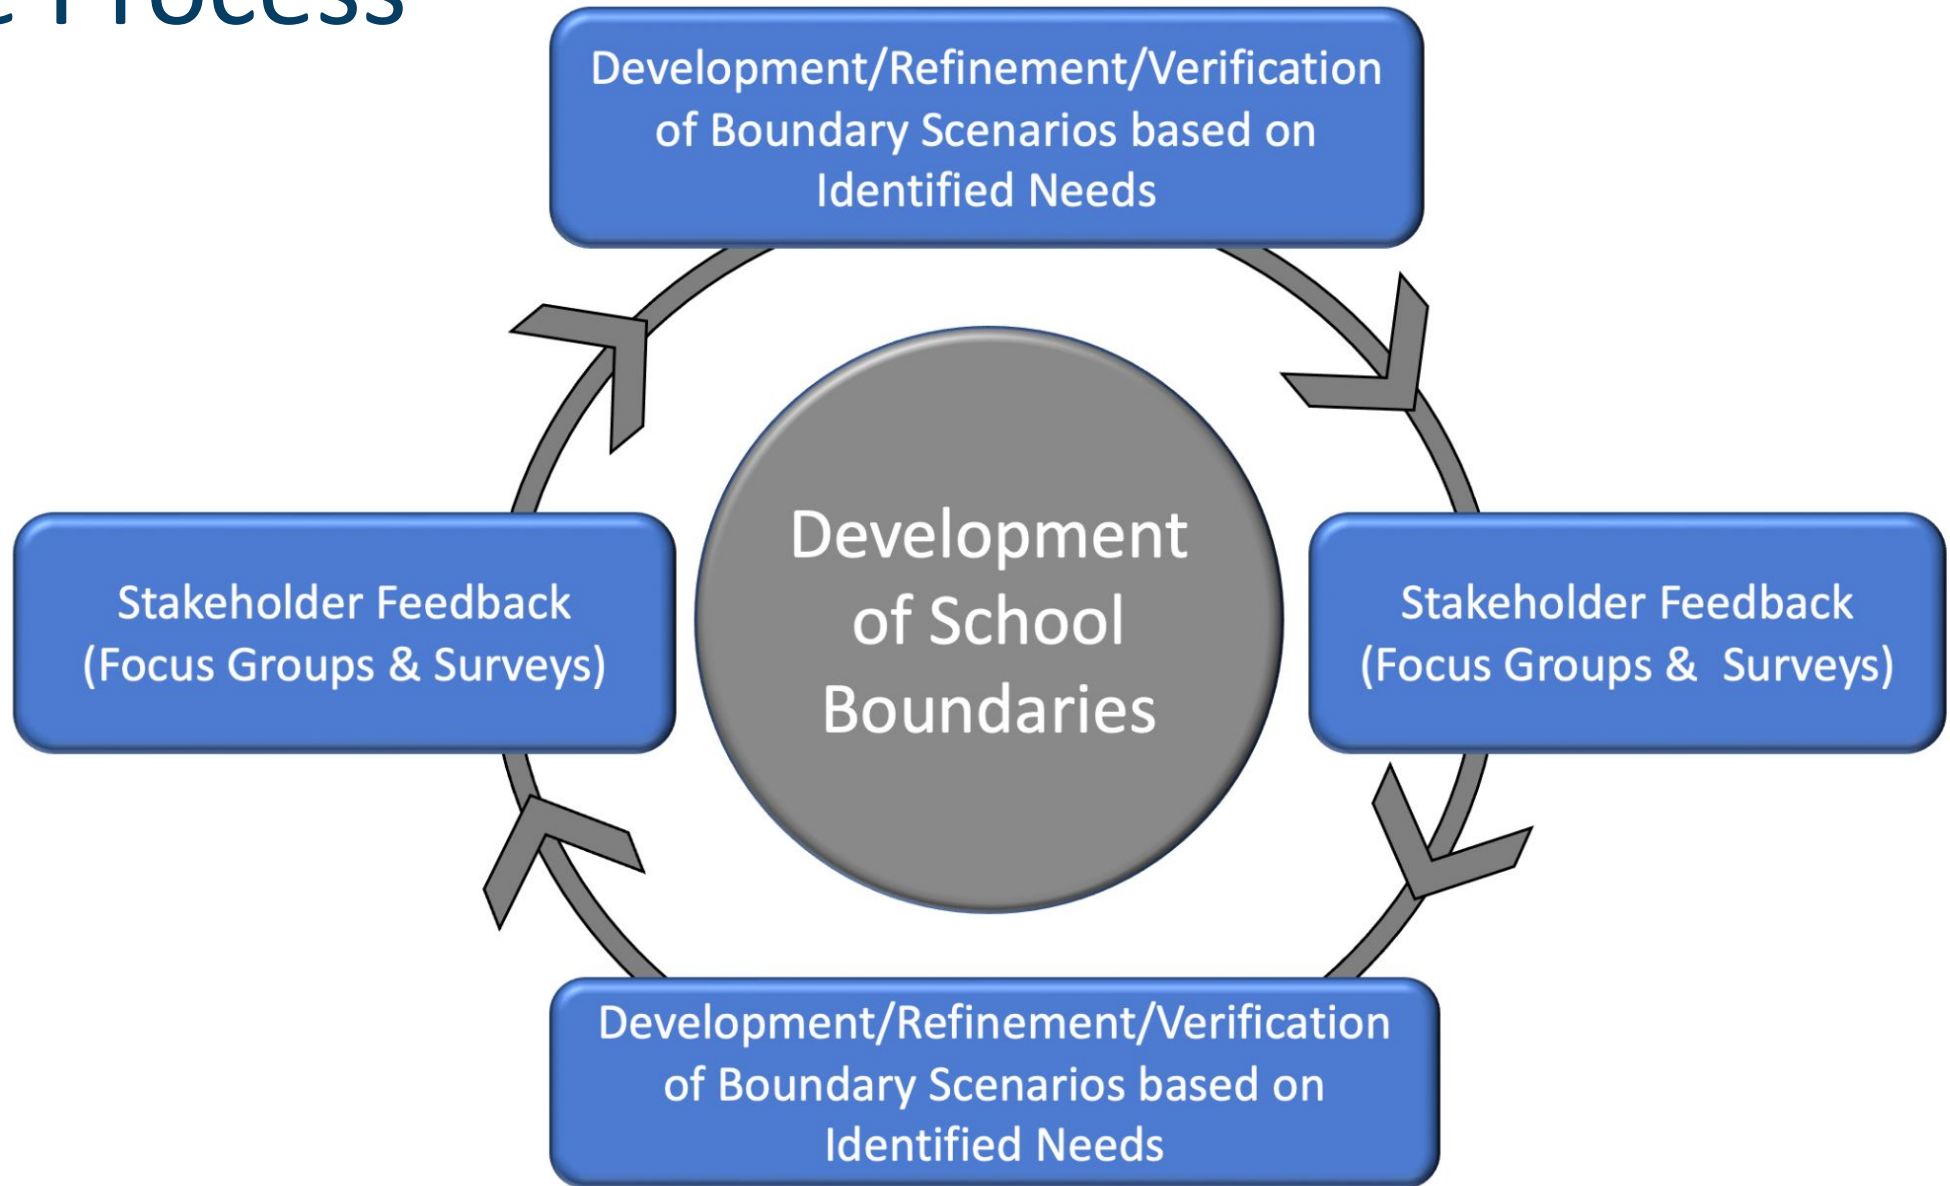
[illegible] Process

Development/Refinement/Verification of Boundary Scenarios based on Identified Needs

Stakeholder Feedback (Focus Groups & Surveys)

Development of School Boundaries

Stakeholder Feedback (Focus Groups & Surveys)

Development/Refinement/Verification of Boundary Scenarios based on Identified Needs